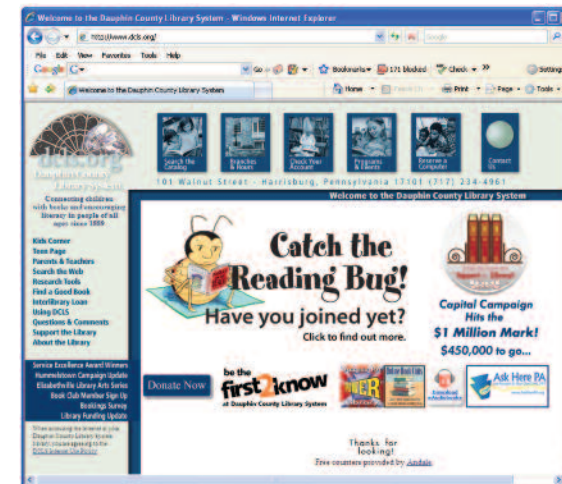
Welcome to the Dauphin County Library System - Windows Internet Explorer

http://www.dcls.org/

Google

File Edit View Favorites Tools Help

Google G-

Go Bookmarks 171 blocked Check Settings

Welcome to the Dauphin County Library System

Home Print Page Tools

dcls.org

Dauphin County Library System

Search the Catalog

Branches & Hours

Check Your Account

Programs & Events

Reserve a Computer

Contact Us

101 Walnut Street - Harrisburg, Pennsylvania 17101 (717) 234-4961

Welcome to the Dauphin County Library System

Connecting children with books and encouraging literacy in people of all ages since 1889

Kids Corner
Teen Page
Parents & Teachers
Search the Web
Research Tools
Find a Good Book
Interlibrary Loan
Using DCLS
Questions & Comments
Support the Library
About the Library

Service Excellence Award Winners
Hummelstown Campaign Update
Elizabethville Library Arts Series
Book Club Member Sign Up
Bookings Survey
Library Funding Update

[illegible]

Catch the Reading Bug!
Have you joined yet?
Click to find out more.

Capital Campaign Hits the $1 Million Mark!
$450,000 to go...

Donate Now

be the first 2 know
at Dauphin County Library System

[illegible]

Ask Here PA

Thanks for looking!
Free counters provided by Andale.